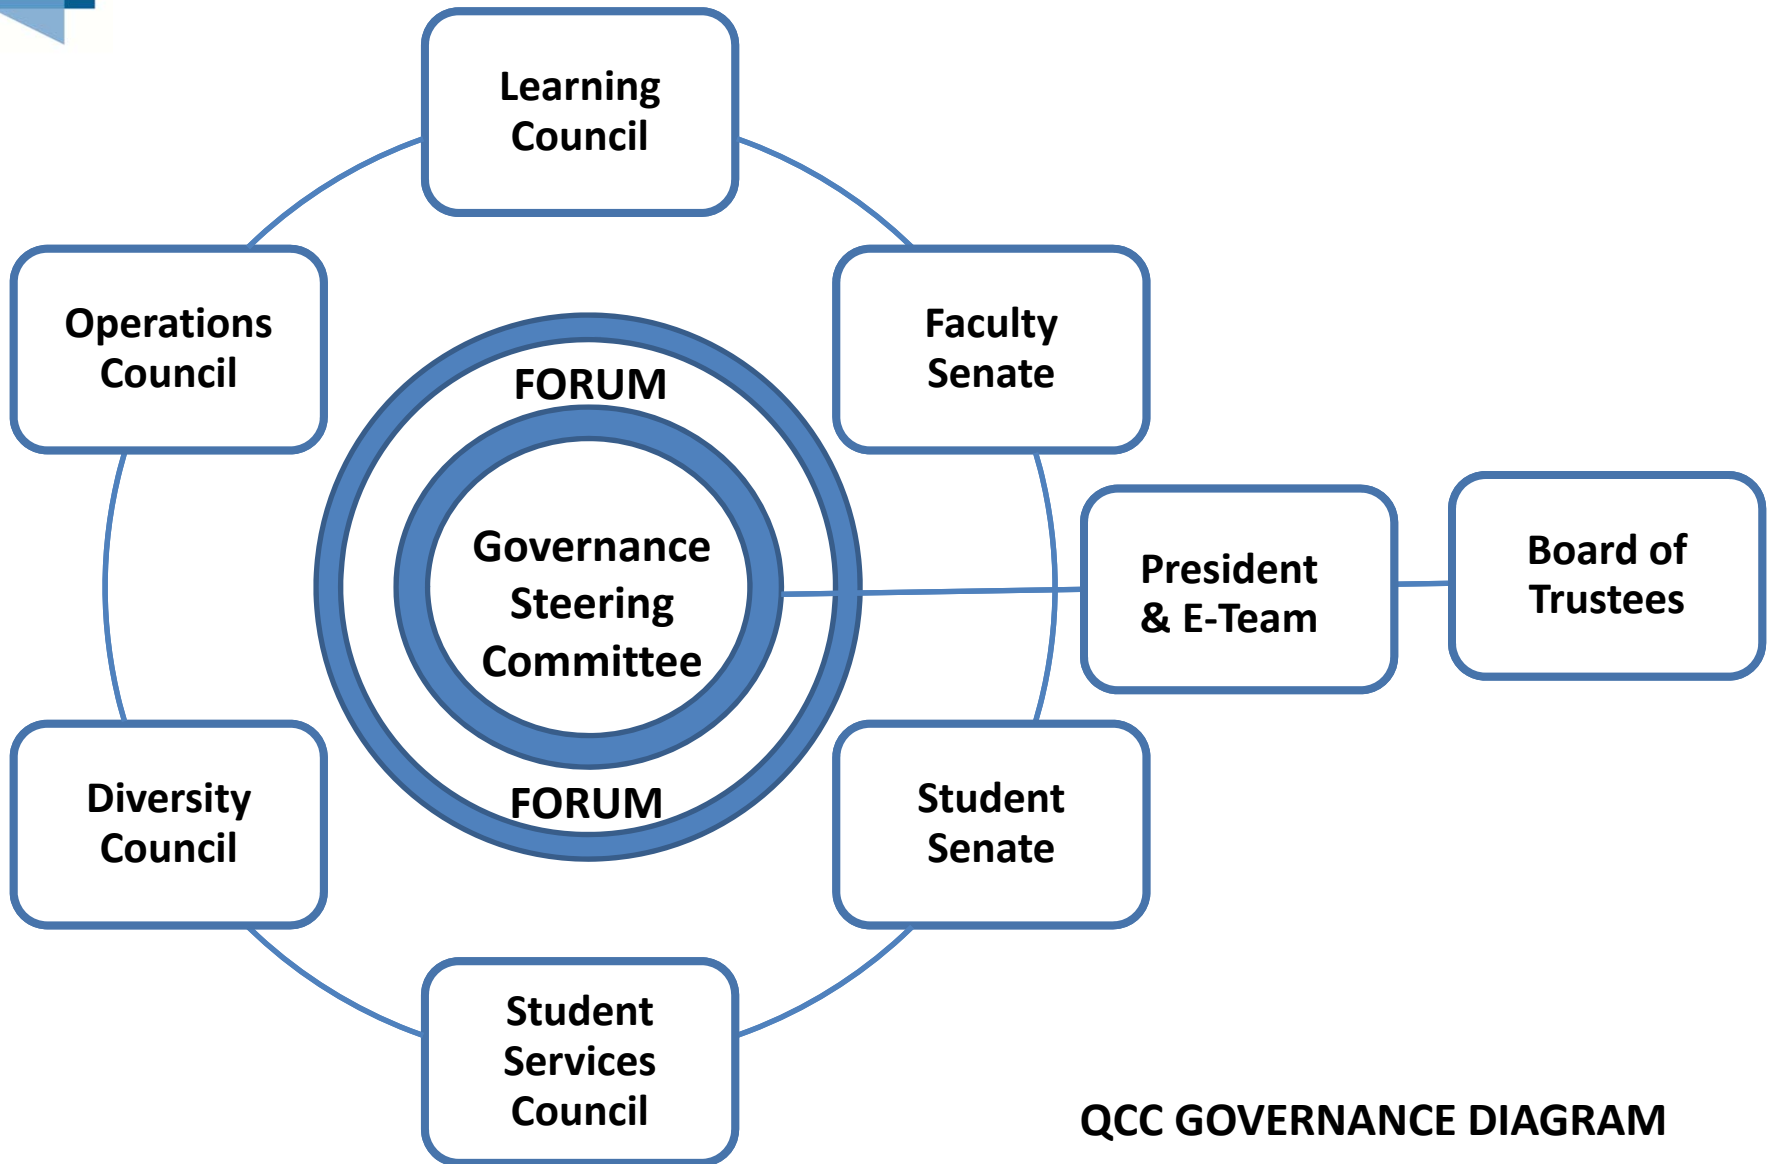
Learning Council

Operations Council

Faculty Senate

FORUM

Governance Steering Committee

FORUM

President & E-Team

Board of Trustees

Diversity Council

Student Senate

Student Services Council

QCC GOVERNANCE DIAGRAM